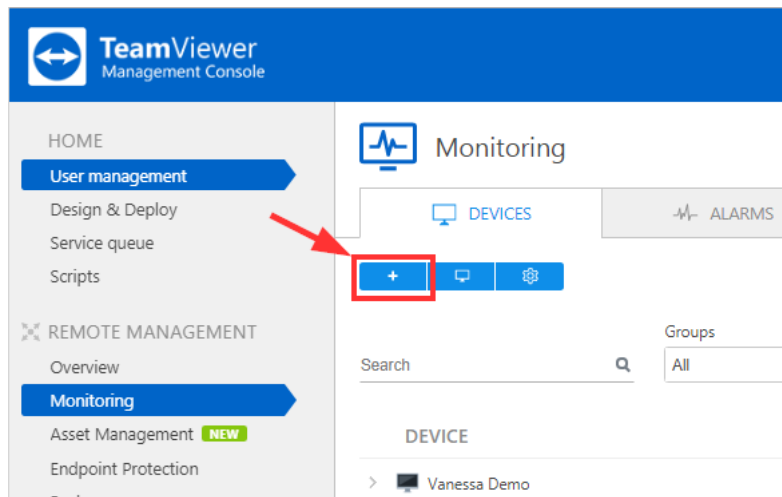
TeamViewer
Management Console

HOME
User management
Design & Deploy
Service queue
Scripts

REMOTE MANAGEMENT
Overview
Monitoring
Asset Management NEW
Endpoint Protection

Monitoring

DEVICES
ALARMS

+

Groups
Search
All

DEVICE
Vanessa Demo